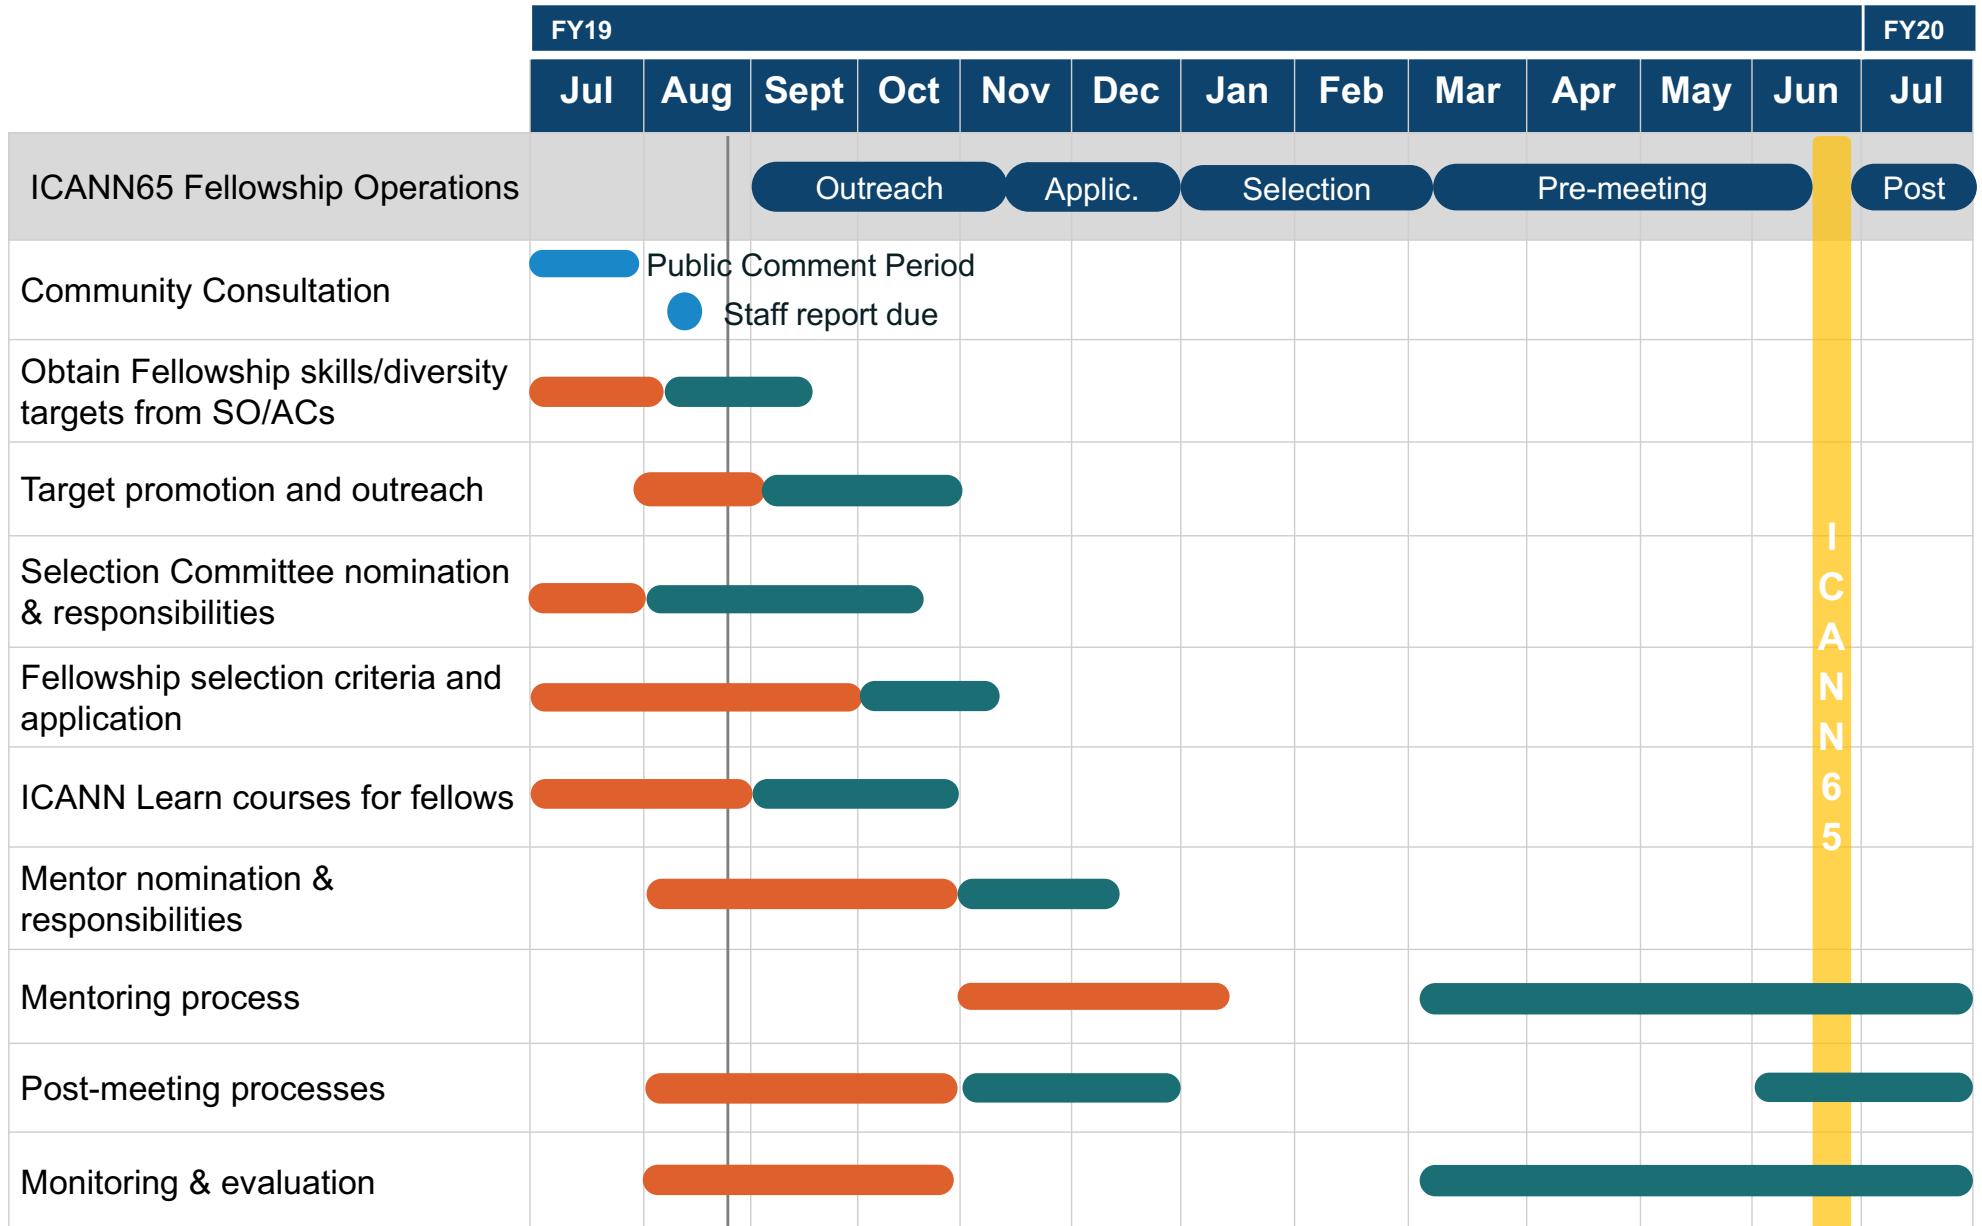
| | FY19 | | | | | | | | | | | | FY20 |
|---|---|---|---|---|---|---|---|---|---|---|---|---|---|
| | Jul | Aug | Sept | Oct | Nov | Dec | Jan | Feb | Mar | Apr | May | Jun | Jul |
| ICANN65 Fellowship Operations | | | Outreach | | Applic. | | Selection | | Pre-meeting | | | | Post |
| Community Consultation | Public Comment Period | | | | | | | | | | | | |
| | Staff report due | | | | | | | | | | | | |
| Obtain Fellowship skills/diversity targets from SO/ACs | | | | | | | | | | | | | |
| Target promotion and outreach | | | | | | | | | | | | | |
| Selection Committee nomination & responsibilities | | | | | | | | | | | | | |
| Fellowship selection criteria and application | | | | | | | | | | | | | |
| ICANN Learn courses for fellows | | | | | | | | | | | | | |
| Mentor nomination & responsibilities | | | | | | | | | | | | | |
| Mentoring process | | | | | | | | | | | | | |
| Post-meeting processes | | | | | | | | | | | | | |
| Monitoring & evaluation | | | | | | | | | | | | | |

ICANN65